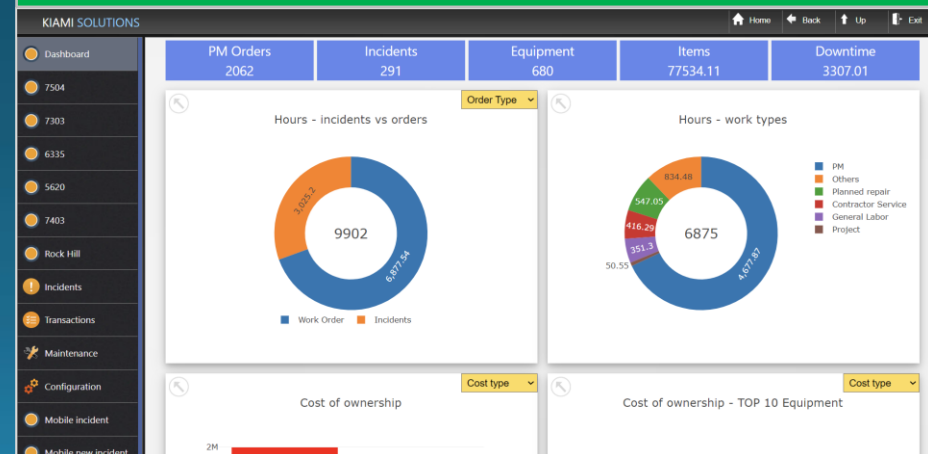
KIAMI SOLUTIONS

Home Back Up Exit

Dashboard
7504
7303
6335
5620
7403
Rock Hill
Incidents
Transactions
Maintenance
Configuration
Mobile incident
Mobile new incident

| PM Orders | Incidents | Equipment | Items | Downtime |
|---|---|---|---|---|
| 2062 | 291 | 680 | 77534.11 | 3307.01 |

Order Type

Hours - incidents vs orders

3,025.2
9902
6,877.54

Work Order Incidents

Hours - work types

834.48
547.05
416.29
351.3
50.55
6875
4,677.87

PM
Others
Planned repair
Contractor Service
General Labor
Project

Cost type

Cost of ownership

2M

Cost type

Cost of ownership - TOP 10 Equipment